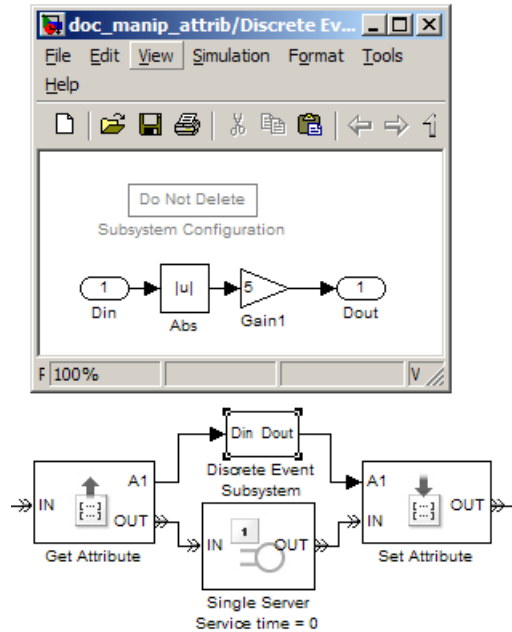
doc_manip_attrib/Discrete Ev...

File Edit View Simulation Format Tools Help

Do Not Delete
Subsystem Configuration

1
Din

|u|
Abs

5
Gain1

1
Dout

F 100% V

Din Dout
Discrete Event Subsystem

IN
A1
OUT
Get Attribute

1
IN OUT
Single Server
Service time = 0

A1
IN
OUT
Set Attribute